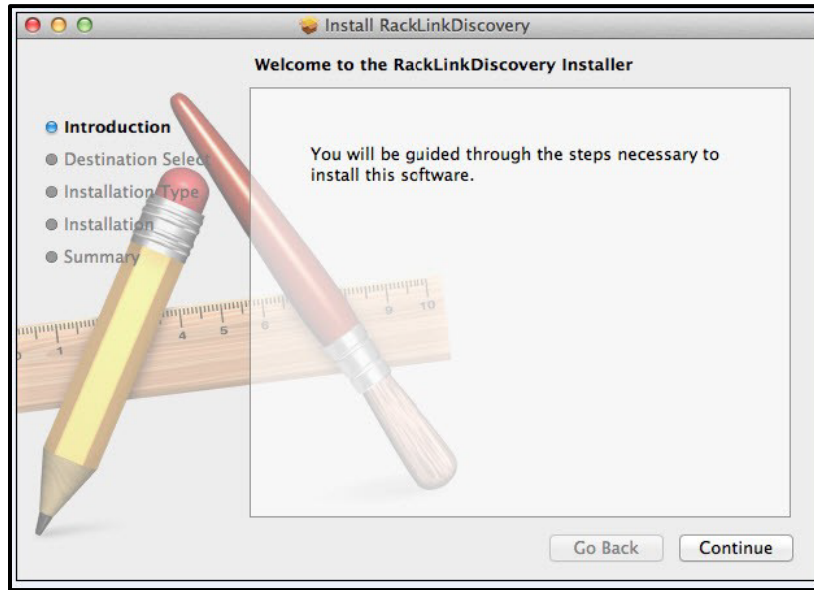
Install RackLinkDiscovery

Welcome to the RackLinkDiscovery Installer

Introduction
Destination Select
Installation Type
Installation
Summary

You will be guided through the steps necessary to install this software.

1 4 5 6 9 10

Go Back
Continue